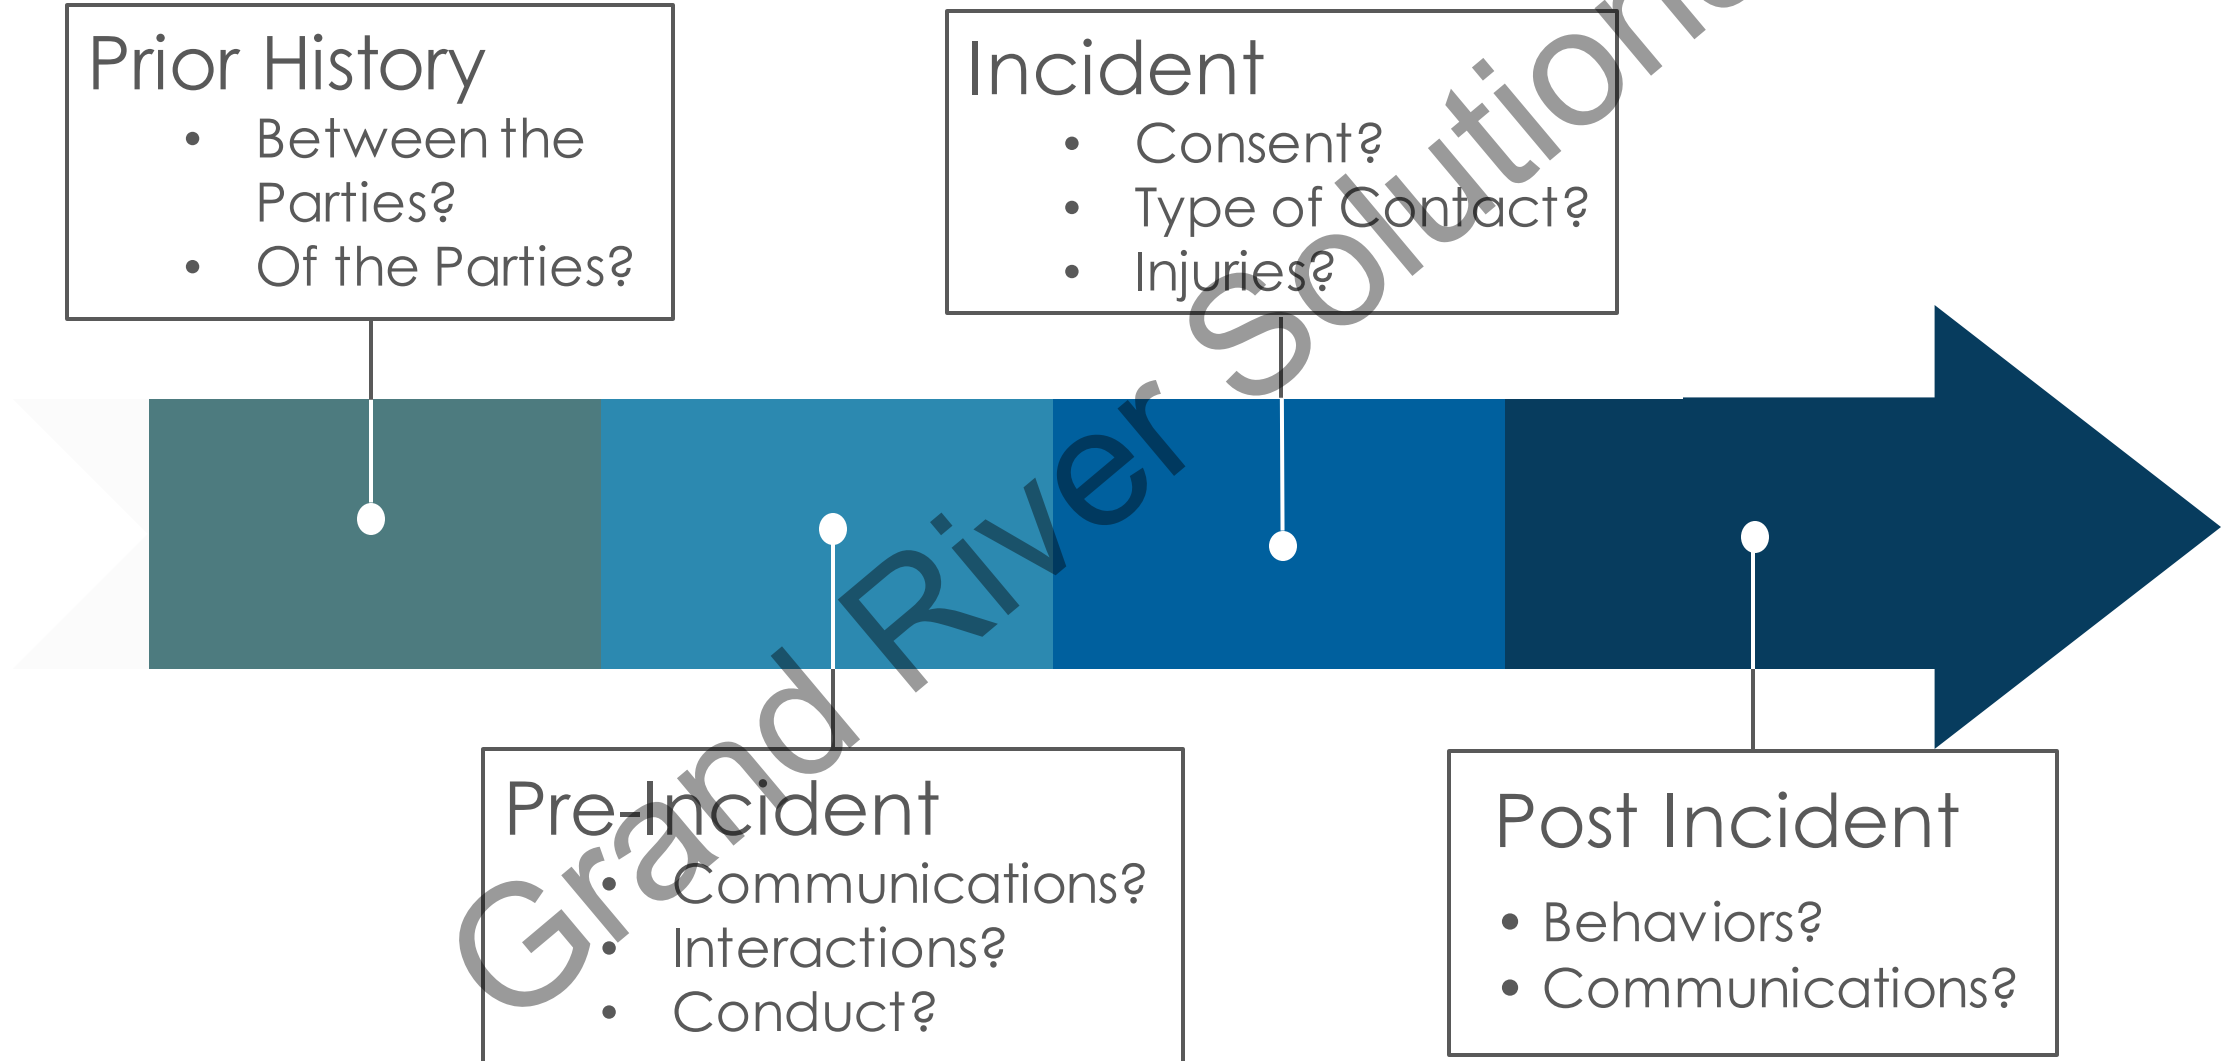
Prior History
- Between the Parties?
- Of the Parties?

Incident
- Consent?
- Type of Contact?
- Injuries?

Pre-Incident
- Communications?
- Interactions?
- Conduct?

Post Incident
- Behaviors?
- Communications?

Grand River Solutions